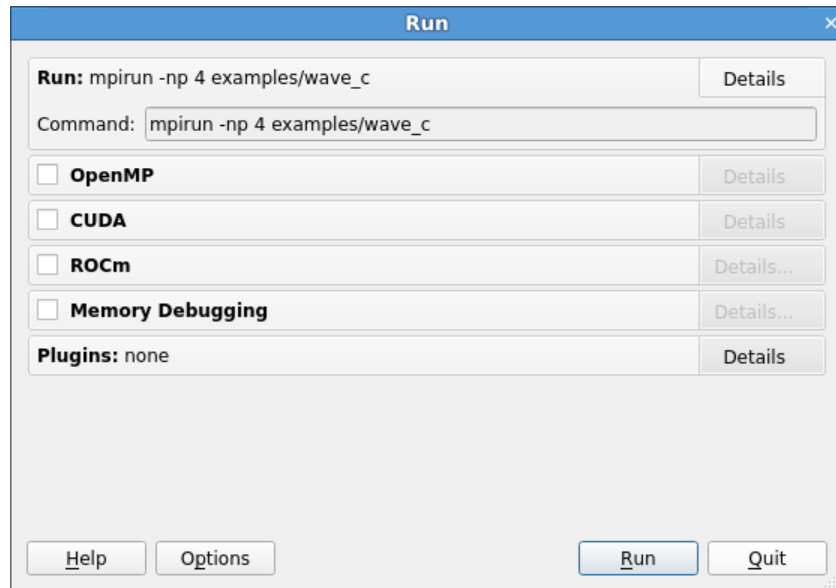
Run

Run: mpirun -np 4 examples/wave_c

Details

Command: mpirun -np 4 examples/wave_c

OpenMP

Details

CUDA

Details

ROCm

Details...

Memory Debugging

Details...

Plugins: none

Details

Help

Options

Run

Quit